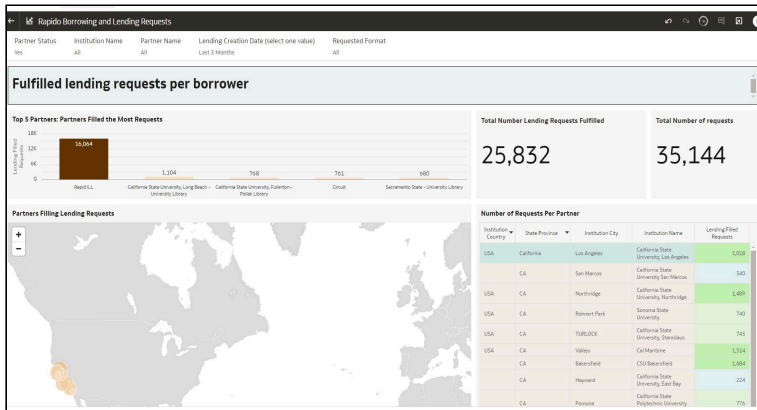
Rapido Borrowing and Lending Requests

Partner Status
Yes

Institution Name
All

Partner Name
All

Lending Creation Date (select one value)
Last 3 Months

Requested Format
All

Fulfilled lending requests per borrower

Top 5 Partners: Partners Filled the Most Requests

18K
12K
6K
0

Lending Filled Requests

16,064
1,104
768
761
680

Rapid ILL
California State University, Long Beach - University Library
California State University, Fullerton - Pollak Library
Circuit
Sacramento State - University Library

Total Number Lending Requests Fulfilled

25,832

Total Number of requests

35,144

Partners Filling Lending Requests

+
−

Number of Requests Per Partner

| Institution Country | State Province | Institution City | Institution Name | Lending Filled Requests |
|---|---|---|---|---|
| USA | California | Los Angeles | California State University, Los Angeles | 1,018 |
| | CA | San Marcos | California State University San Marcos | 340 |
| USA | CA | Northridge | California State University, Northridge | 1,489 |
| USA | CA | Rohnert Park | Sonoma State University | 740 |
| USA | CA | TURLOCK | California State University, Stanislaus | 745 |
| USA | CA | Vallejo | Cal Maritime | 1,514 |
| | CA | Bakersfield | CSU Bakersfield | 1,484 |
| | CA | Hayward | California State University, East Bay | 224 |
| | CA | Pomona | California State Polytechnic University | 776 |